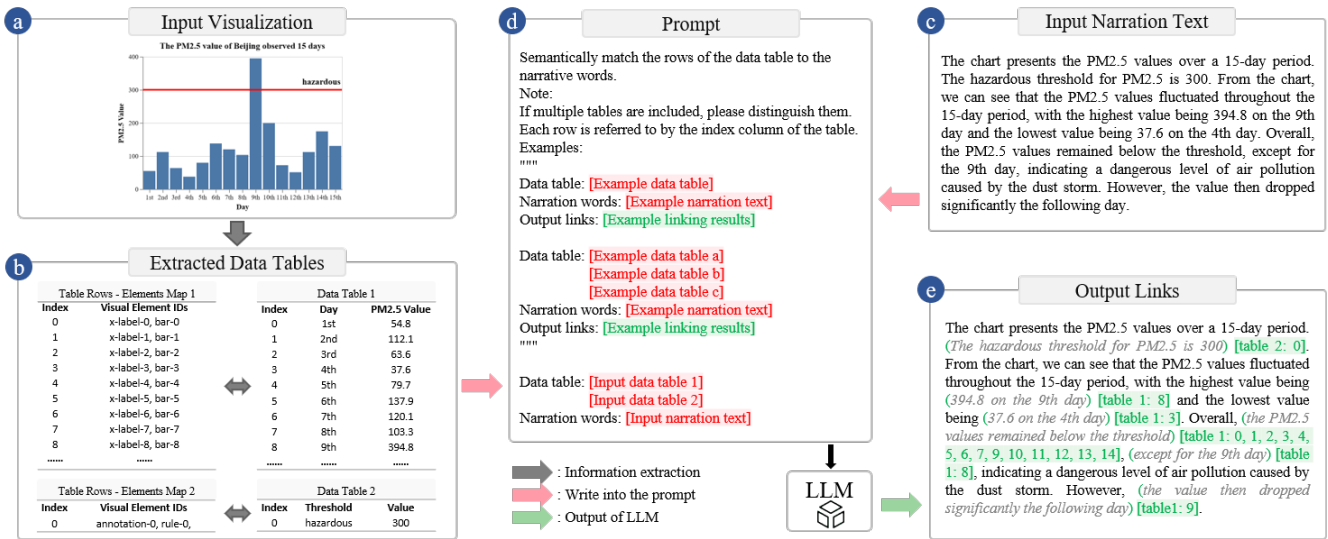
a

Input Visualization

The PM2.5 value of Beijing observed 15 days

400
300
200
100
0

PM2.5 Value

hazardous

1st 2nd 3rd 4th 5th 6th 7th 8th 9th 10th 11th 12th 13th 14th 15th

Day

b

Extracted Data Tables

Table Rows - Elements Map 1

| Index | Visual Element IDs |
|---|---|
| 0 | x-label-0, bar-0 |
| 1 | x-label-1, bar-1 |
| 2 | x-label-2, bar-2 |
| 3 | x-label-3, bar-3 |
| 4 | x-label-4, bar-4 |
| 5 | x-label-5, bar-5 |
| 6 | x-label-6, bar-6 |
| 7 | x-label-7, bar-7 |
| 8 | x-label-8, bar-8 |
| ...... | ...... |

Data Table 1

| Index | Day | PM2.5 Value |
|---|---|---|
| 0 | 1st | 54.8 |
| 1 | 2nd | 112.1 |
| 2 | 3rd | 63.6 |
| 3 | 4th | 37.6 |
| 4 | 5th | 79.7 |
| 5 | 6th | 137.9 |
| 6 | 7th | 120.1 |
| 7 | 8th | 103.3 |
| 8 | 9th | 394.8 |
| ...... | ...... | ...... |

Table Rows - Elements Map 2

| Index | Visual Element IDs |
|---|---|
| 0 | annotation-0, rule-0, |

Data Table 2

| Index | Threshold | Value |
|---|---|---|
| 0 | hazardous | 300 |

d

Prompt

Semantically match the rows of the data table to the narrative words.
Note:
If multiple tables are included, please distinguish them.
Each row is referred to by the index column of the table.
Examples:
"""
Data table: [Example data table]
Narration words: [Example narration text]
Output links: [Example linking results]

Data table: [Example data table a]
[Example data table b]
[Example data table c]
Narration words: [Example narration text]
Output links: [Example linking results]
"""

Data table: [Input data table 1]
[Input data table 2]
Narration words: [Input narration text]

: Information extraction
: Write into the prompt
: Output of LLM

LLM

c

Input Narration Text

The chart presents the PM2.5 values over a 15-day period. The hazardous threshold for PM2.5 is 300. From the chart, we can see that the PM2.5 values fluctuated throughout the 15-day period, with the highest value being 394.8 on the 9th day and the lowest value being 37.6 on the 4th day. Overall, the PM2.5 values remained below the threshold, except for the 9th day, indicating a dangerous level of air pollution caused by the dust storm. However, the value then dropped significantly the following day.

e

Output Links

The chart presents the PM2.5 values over a 15-day period. (The hazardous threshold for PM2.5 is 300) [table 2: 0]. From the chart, we can see that the PM2.5 values fluctuated throughout the 15-day period, with the highest value being (394.8 on the 9th day) [table 1: 8] and the lowest value being (37.6 on the 4th day) [table 1: 3]. Overall, (the PM2.5 values remained below the threshold) [table 1: 0, 1, 2, 3, 4, 5, 6, 7, 9, 10, 11, 12, 13, 14], (except for the 9th day) [table 1: 8], indicating a dangerous level of air pollution caused by the dust storm. However, (the value then dropped significantly the following day) [table1: 9].